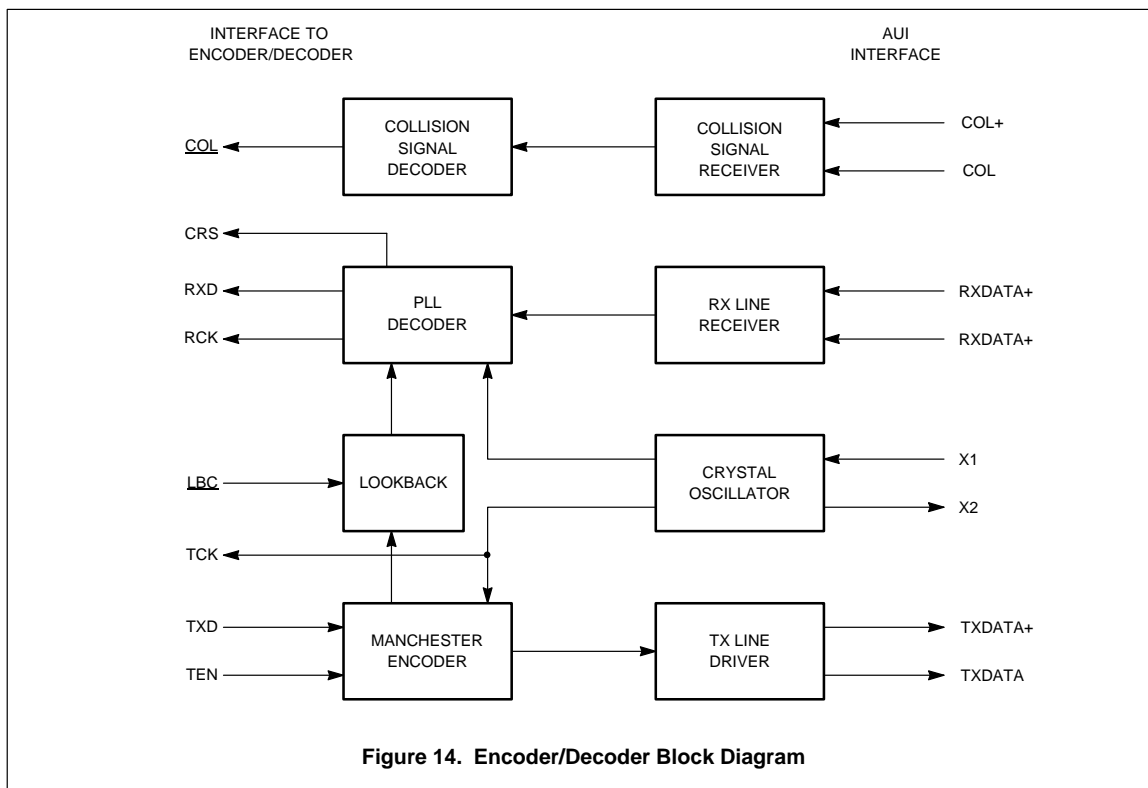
INTERFACE TO ENCODER/DECODER

AUI INTERFACE

COLLISION SIGNAL DECODER

COLLISION SIGNAL RECEIVER

COL+

COL

COL

CRS

RXD

RCK

PLL DECODER

RX LINE RECEIVER

RXDATA+

RXDATA+

LBC

LOOKBACK

CRYSTAL OSCILLATOR

X1

X2

TCK

TXD

TEN

MANCHESTER ENCODER

TX LINE DRIVER

TXDATA+

TXDATA

Figure 14. Encoder/Decoder Block Diagram